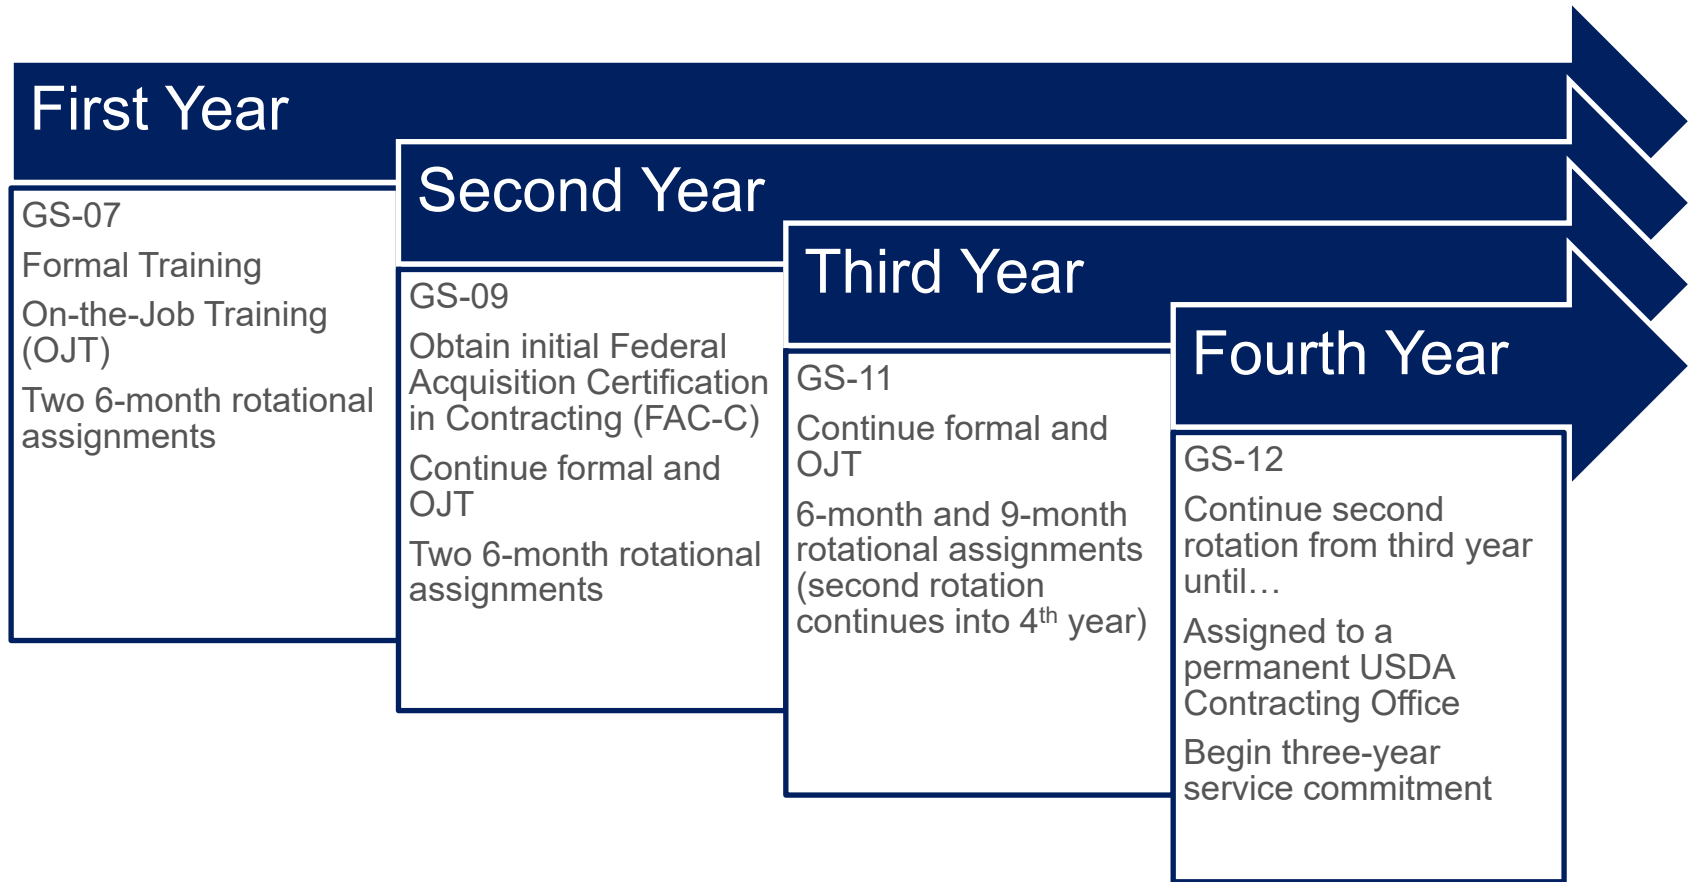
First Year

GS-07

Formal Training

On-the-Job Training (OJT)

Two 6-month rotational assignments

Second Year

GS-09

Obtain initial Federal Acquisition Certification in Contracting (FAC-C)

Continue formal and OJT

Two 6-month rotational assignments

Third Year

GS-11

Continue formal and OJT

6-month and 9-month rotational assignments (second rotation continues into 4$^{th}$ year)

Fourth Year

GS-12

Continue second rotation from third year until…

Assigned to a permanent USDA Contracting Office

Begin three-year service commitment